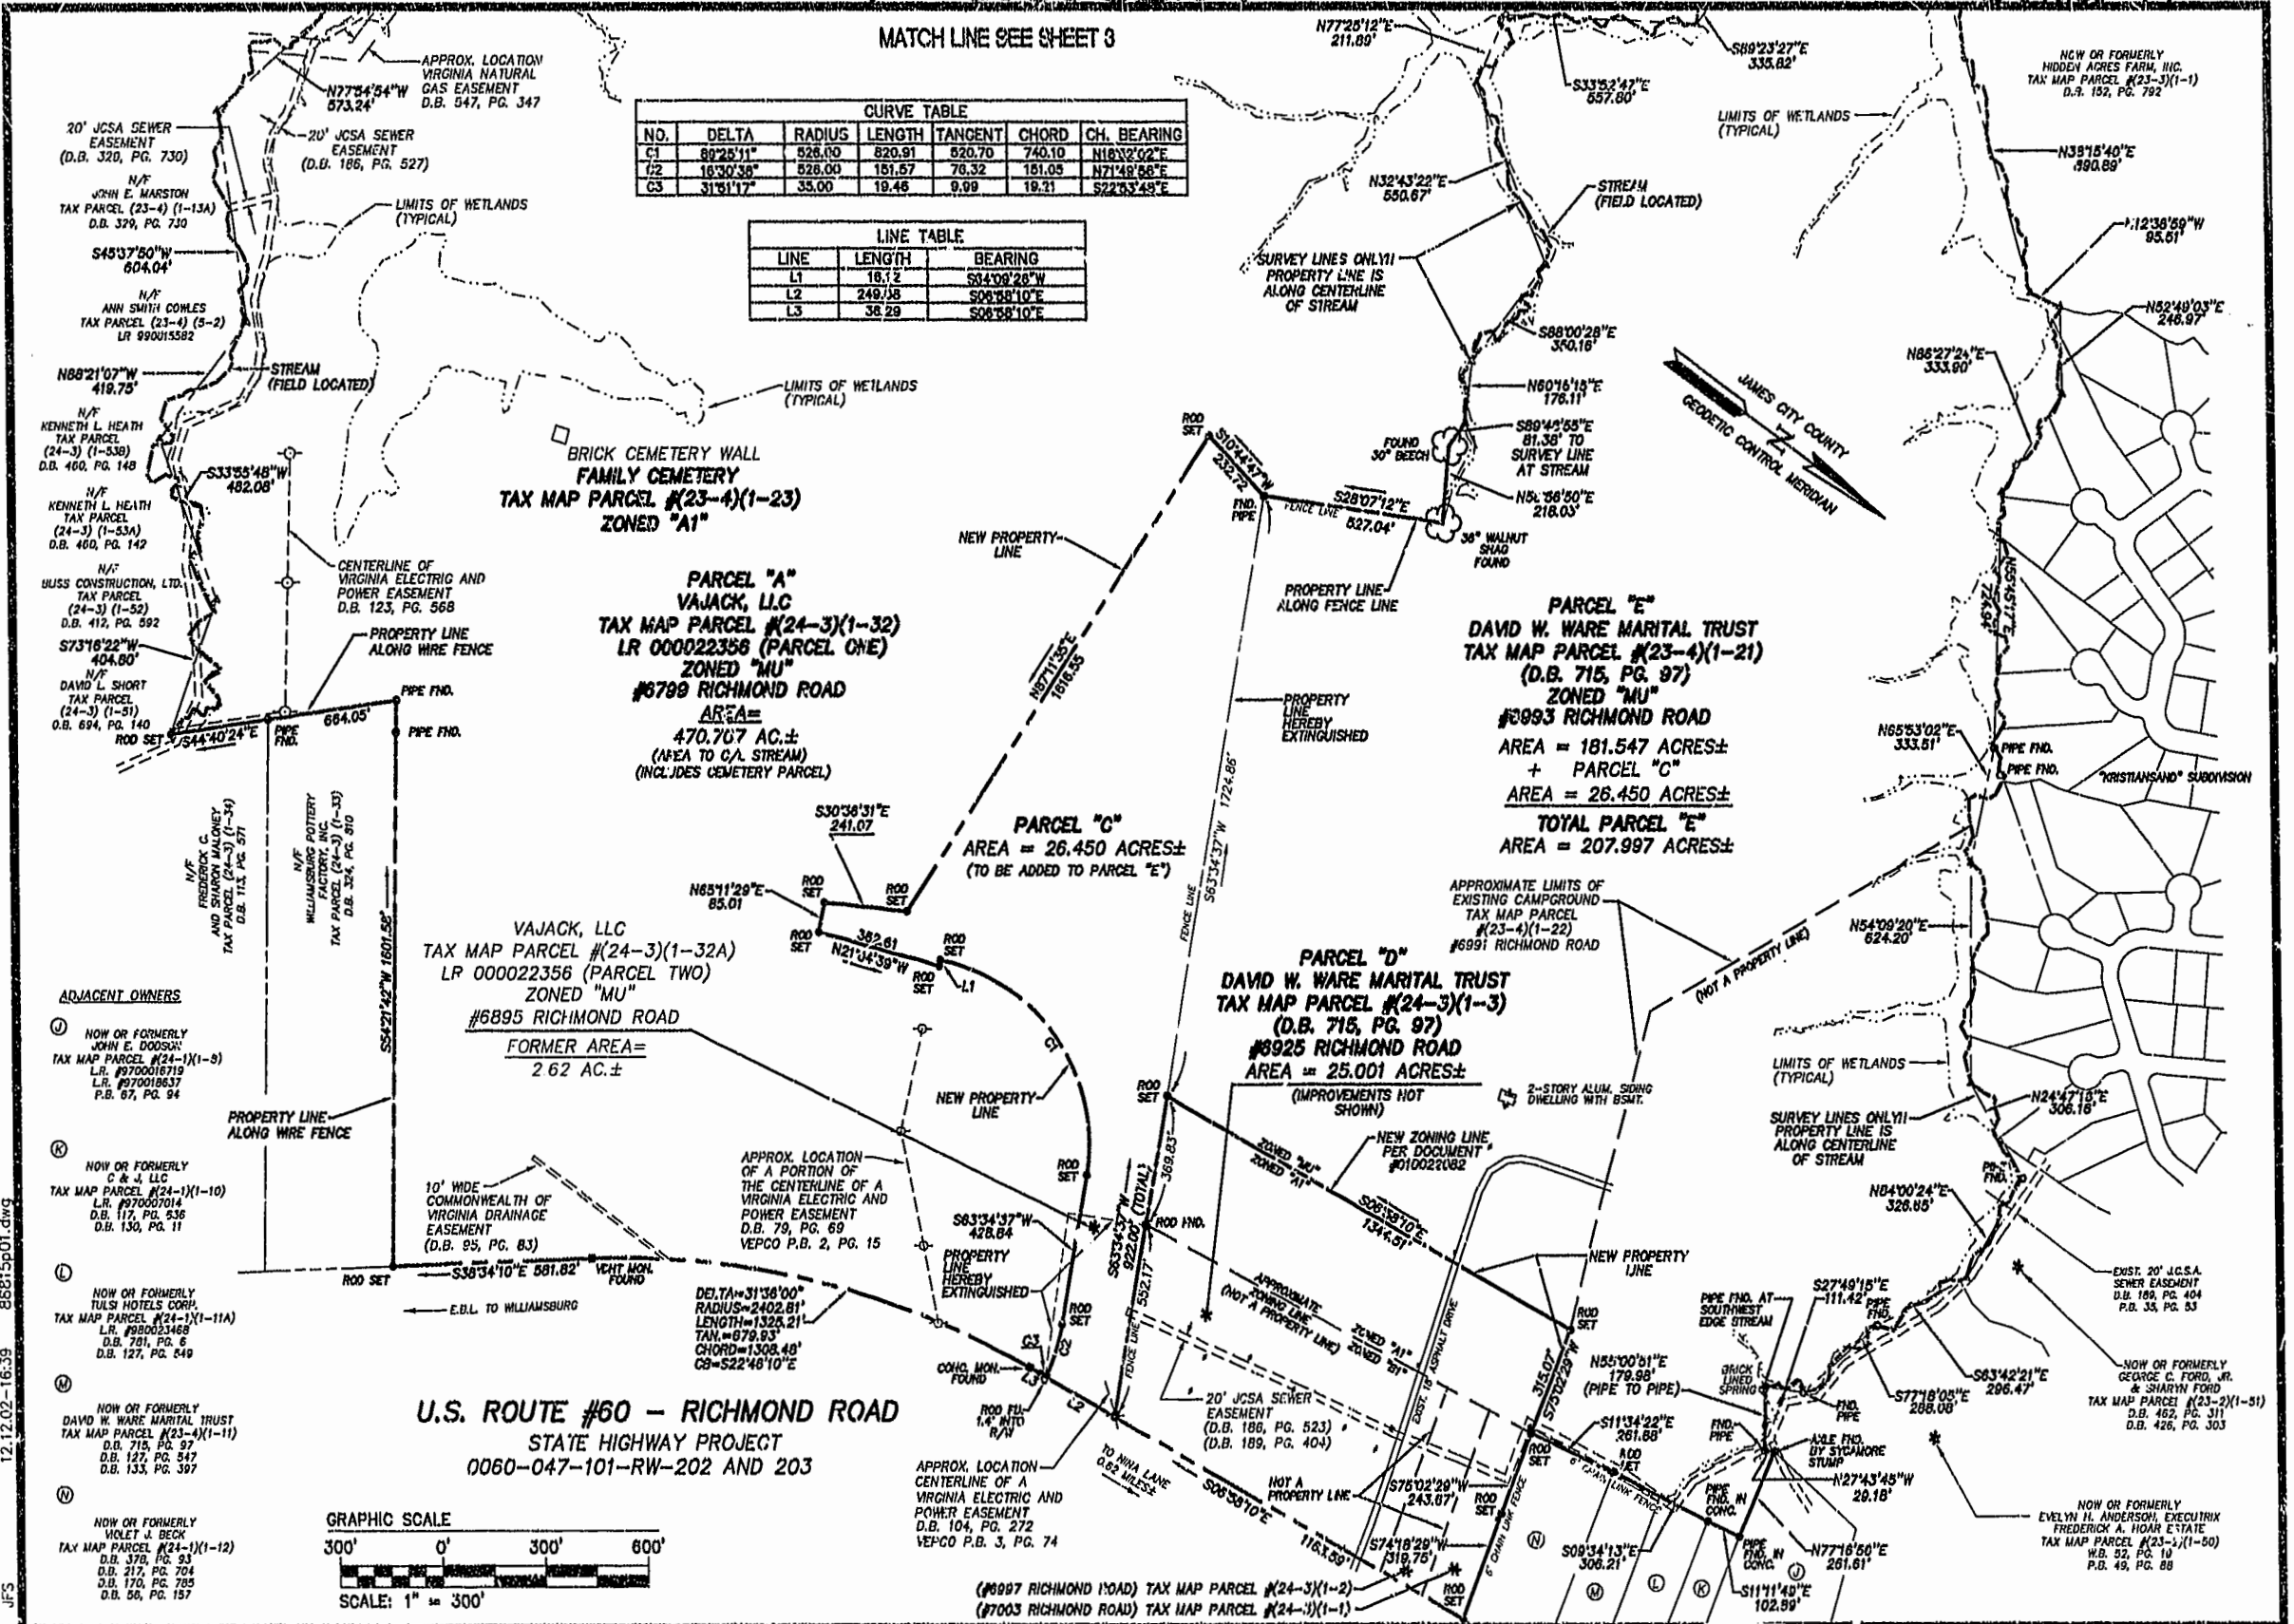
MATCH LINE SEE SHEET 3

CURVE TABLE

| NO. | DELTA | RADIUS | LENGTH | TANGENT | CHORD | CH. BEARING |
|---|---|---|---|---|---|---|
| C1 | 89°25'11" | 526.00 | 820.91 | 520.70 | 740.10 | N18°02'02"E |
| C2 | 16°30'38" | 526.00 | 151.57 | 76.32 | 151.05 | N71°49'56"E |
| C3 | 31°51'17" | 35.00 | 19.46 | 9.99 | 19.21 | S22°53'49"E |

LINE TABLE

| LINE | LENGTH | BEARING |
|---|---|---|
| L1 | 16.12 | S34°09'26"W |
| L2 | 249.38 | S06°58'10"E |
| L3 | 38.29 | S06°58'10"E |

APPROX. LOCATION VIRGINIA NATURAL GAS EASEMENT D.B. 547, PG. 347

N77°54'54"W 573.24'

20' JCSA SEWER EASEMENT (D.B. 320, PG. 730)

20' JCSA SEWER EASEMENT (D.B. 186, PG. 527)

N/F JOHN E. MARSTON TAX PARCEL (23-4) (1-13A) D.B. 329, PG. 730

LIMITS OF WETLANDS (TYPICAL)

S45°37'50"W 604.04'

N/F ANN SMITH COWLES TAX PARCEL (23-4) (5-2) LR 990015582

N88°21'07"W 419.75'

STREAM (FIELD LOCATED)

LIMITS OF WETLANDS (TYPICAL)

N/F KENNETH L. HEATH TAX PARCEL (24-3) (1-53B) D.B. 460, PG. 148

S33°55'48"W 482.08'

N/F KENNETH L. HEATH TAX PARCEL (24-3) (1-53A) D.B. 460, PG. 142

BRICK CEMETERY WALL
FAMILY CEMETERY
TAX MAP PARCEL #(23-4)(1-23)
ZONED "A1"

N/F BUSS CONSTRUCTION, LTD. TAX PARCEL (24-3) (1-52) D.B. 412, PG. 592

CENTERLINE OF VIRGINIA ELECTRIC AND POWER EASEMENT D.B. 123, PG. 568

S73°16'22"W 404.60'

PROPERTY LINE ALONG WIRE FENCE

N/F DAVID L. SHORT TAX PARCEL (24-3) (1-51) D.B. 694, PG. 140

ROD SET S44°40'24"E PIPE FND. 664.05' PIPE FND. PIPE FND.

PARCEL "A"
VAJACK, LLC
TAX MAP PARCEL #(24-3)(1-32)
LR 000022356 (PARCEL ONE)
ZONED "MU"
#6799 RICHMOND ROAD
AREA=
470.707 AC.±
(AREA TO C/L STREAM)
(INCLUDES CEMETERY PARCEL)

N/F FREDERICK C. AND SHARON MALONEY TAX PARCEL (24-3) (1-34) D.B. 113, PG. 571

N/F WILLIAMSBURG POTTERY FACTORY, INC. TAX PARCEL (24-3) (1-33) D.B. 324, PG. 510

S54°21'42"W 1601.58'

NEW PROPERTY LINE

N87°11'35"E 1616.55

ROD SET S10°44'47"W 232.72

FND. PIPE FENCE LINE S28°07'12"E 527.04'

FOUND 30" BEECH

36" WALNUT SHAD FOUND

PROPERTY LINE ALONG FENCE LINE

N77°25'12"E 211.69'

S89°23'27"E 335.82'

S33°52'47"E 557.60'

N32°43'22"E 550.67'

STREAM (FIELD LOCATED)

SURVEY LINES ONLY!! PROPERTY LINE IS ALONG CENTERLINE OF STREAM

S88°00'28"E 350.16'

N60°16'18"E 176.11'

S89°43'55"E 81.36' TO SURVEY LINE AT STREAM

N56°56'50"E 218.03'

NOW OR FORMERLY HIDDEN ACRES FARM, INC. TAX MAP PARCEL #(23-3)(1-1) D.B. 152, PG. 792

LIMITS OF WETLANDS (TYPICAL)

N35°15'40"E 390.89'

N12°38'59"W 95.61'

N52°49'03"E 246.97'

N86°27'24"E 333.90'

JAMES CITY COUNTY GEODETIC CONTROL MERIDIAN

N55°47'17"E 72.63'

PARCEL "E"
DAVID W. WARE MARITAL TRUST
TAX MAP PARCEL #(23-4)(1-21)
(D.B. 715, PG. 97)
ZONED "MU"
#6993 RICHMOND ROAD
AREA = 181.547 ACRES±
+ PARCEL "C"
AREA = 26.450 ACRES±
TOTAL PARCEL "E"
AREA = 207.997 ACRES±

PROPERTY LINE HEREBY EXTINGUISHED

S63°34'37"W 1724.86'

FENCE LINE

N65°53'02"E 333.51'

PIPE FND. PIPE FND.

"KRISTIANSAND" SUBDIVISION

PARCEL "C"
AREA = 26.450 ACRES±
(TO BE ADDED TO PARCEL "E")

S30°38'31"E 241.07

N65°11'29"E 85.01

ROD SET ROD SET ROD SET ROD SET ROD SET

382.61 N21°34'39"W

L1

VAJACK, LLC
TAX MAP PARCEL #(24-3)(1-32A)
LR 000022356 (PARCEL TWO)
ZONED "MU"
#6895 RICHMOND ROAD
FORMER AREA=
2.62 AC.±

APPROXIMATE LIMITS OF EXISTING CAMPGROUND TAX MAP PARCEL #(23-4)(1-22) #6991 RICHMOND ROAD

N54°09'20"E 624.20'

(NOT A PROPERTY LINE)

PARCEL "D"
DAVID W. WARE MARITAL TRUST
TAX MAP PARCEL #(24-3)(1-3)
(D.B. 715, PG. 97)
#6925 RICHMOND ROAD
AREA = 25.001 ACRES±
(IMPROVEMENTS NOT SHOWN)

2-STORY ALUM. SIDING DWELLING WITH BSMT.

LIMITS OF WETLANDS (TYPICAL)

SURVEY LINES ONLY!! PROPERTY LINE IS ALONG CENTERLINE OF STREAM

N24°47'15"E 306.16'

N84°00'24"E 326.65'

PIPE FND.

ADJACENT OWNERS

Ⓙ NOW OR FORMERLY JOHN E. DODSON TAX MAP PARCEL #(24-1)(1-9) L.R. #9700016719 L.R. #970018637 P.B. 67, PG. 94

Ⓚ NOW OR FORMERLY C & J, LLC TAX MAP PARCEL #(24-1)(1-10) L.R. #970007014 D.B. 117, PG. 536 D.B. 130, PG. 11

Ⓛ NOW OR FORMERLY TULSI HOTELS CORP. TAX MAP PARCEL #(24-1)(1-11A) L.R. #980023468 D.B. 781, PG. 6 D.B. 127, PG. 549

Ⓜ NOW OR FORMERLY DAVID W. WARE MARITAL TRUST TAX MAP PARCEL #(23-4)(1-11) D.B. 715, PG. 97 D.B. 127, PG. 547 D.B. 133, PG. 397

Ⓝ NOW OR FORMERLY VIOLET J. BECK TAX MAP PARCEL #(24-1)(1-12) D.B. 378, PG. 93 D.B. 217, PG. 704 D.B. 170, PG. 785 D.B. 56, PG. 157

PROPERTY LINE ALONG WIRE FENCE

NEW PROPERTY LINE

C1

10' WIDE COMMONWEALTH OF VIRGINIA DRAINAGE EASEMENT (D.B. 95, PG. 83)

APPROX. LOCATION OF A PORTION OF THE CENTERLINE OF A VIRGINIA ELECTRIC AND POWER EASEMENT D.B. 79, PG. 69 VEPCO P.B. 2, PG. 15

S63°34'37"W 428.84

PROPERTY LINE HEREBY EXTINGUISHED

ROD SET S38°34'10"E 581.82' VDHT MON. FOUND

E.B.L. TO WILLIAMSBURG

DELTA=31°36'00" RADIUS=2402.81' LENGTH=1325.21' TAN.=679.93' CHORD=1308.48' CB=S22°46'10"E

CONC. MON. FOUND

ROD SET

C3 L3 C2 L2

ROD FND. 1.4' INTO R/W

ROD SET

S63°34'37"W 922.00' (TOTAL)

369.83'

552.17'

ROD FND.

ZONED "MU" ZONED "A1"

S06°58'10"E 1344.57'

NEW ZONING LINE PER DOCUMENT #010022082

APPROXIMATE ZONING LINE (NOT A PROPERTY LINE)

ZONED "A1" ZONED "B1"

EXIST. 18' ASPHALT DRIVE

FENCE LINE

NEW PROPERTY LINE

ROD SET

315.07' S70°02'29"W

20' JCSA SEWER EASEMENT (D.B. 186, PG. 523) (D.B. 189, PG. 404)

NOT A PROPERTY LINE

S76°02'29"W 243.07'

S74°18'29"W 319.75'

116.59'

S06°58'10"E

TO NINA LANE 0.62 MILES±

U.S. ROUTE #60 - RICHMOND ROAD
STATE HIGHWAY PROJECT
0060-047-101-RW-202 AND 203

APPROX. LOCATION CENTERLINE OF A VIRGINIA ELECTRIC AND POWER EASEMENT D.B. 104, PG. 272 VEPCO P.B. 3, PG. 74

GRAPHIC SCALE
300' 0' 300' 600'
SCALE: 1" = 300'

(#6997 RICHMOND ROAD) TAX MAP PARCEL #(24-3)(1-2)
(#7003 RICHMOND ROAD) TAX MAP PARCEL #(24-3)(1-1)

N55°00'51"E 179.98' (PIPE TO PIPE)

S11°34'22"E 261.88'

ROD SET ROD SET

6' CHAIN LINK FENCE

6' CHAIN LINK FENCE

S09°34'13"E 306.21'

PIPE FND. IN CONC.

PIPE FND. IN CONC.

N77°16'50"E 261.61'

S11°11'49"E 102.59'

ROD SET

PIPE FND. AT SOUTHWEST EDGE STREAM

BRICK LINED SPRING

FND. PIPE

FND. PIPE

AXLE FND. BY SYCAMORE STUMP

N27°43'45"W 29.18'

S27°49'15"E 111.42'

PIPE FND.

S77°18'05"E 288.08'

S63°42'21"E 296.47'

EXIST. 20' J.C.S.A. SEWER EASEMENT D.B. 189, PG. 404 P.B. 35, PG. 53

NOW OR FORMERLY GEORGE C. FORD, JR. & SHARYN FORD TAX MAP PARCEL #(23-2)(1-51) D.B. 462, PG. 311 D.B. 426, PG. 303

NOW OR FORMERLY EVELYN H. ANDERSON, EXECUTRIX FREDERICK A. HOAR ESTATE TAX MAP PARCEL #(23-2)(1-50) W.B. 52, PG. 10 P.B. 49, PG. 88

Ⓝ Ⓜ Ⓛ Ⓚ Ⓙ

12.12.02-16:39 86815p01.dwg

JFS